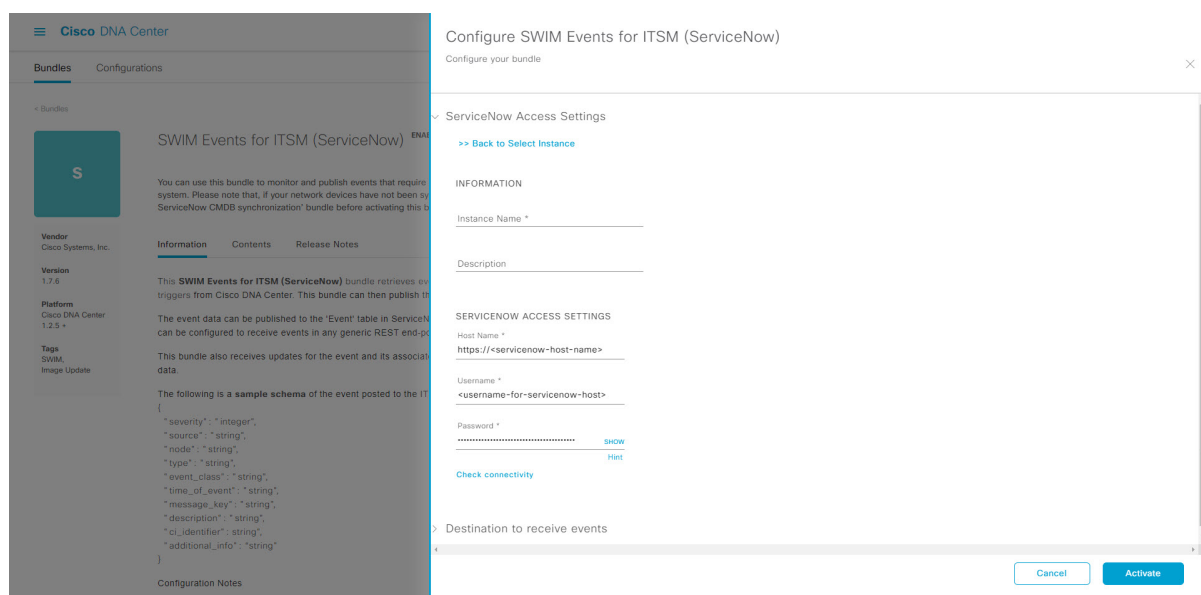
Cisco DNA Center

Bundles Configurations

< Bundles

S

SWIM Events for ITSM (ServiceNow) ENA

You can use this bundle to monitor and publish events that require system. Please note that, if your network devices have not been sy ServiceNow CMDB synchronization' bundle before activating this b

Vendor
Cisco Systems, Inc.

Version
1.7.6

Platform
Cisco DNA Center
1.2.5 +

Tags
SWIM,
Image Update

Information Contents Release Notes

This **SWIM Events for ITSM (ServiceNow)** bundle retrieves ev triggers from Cisco DNA Center. This bundle can then publish th

The event data can be published to the 'Event' table in ServiceN can be configured to receive events in any generic REST end-po

This bundle also receives updates for the event and its associat data.

The following is a **sample schema** of the event posted to the IT
{
"severity" : " integer",
"source" : "string",
"node" : "string",
"type" : "string",
"event_class" : "string",
"time_of_event" : "string",
"message_key" : "string",
"description" : "string",
"ci_identifier" : string",
"additional_info" : "string"
}

Configuration Notes

Configure SWIM Events for ITSM (ServiceNow)
Configure your bundle

ServiceNow Access Settings

>> Back to Select Instance

INFORMATION

Instance Name *

Description

SERVICENOW ACCESS SETTINGS

Host Name *
https://<servicenow-host-name>

Username *
<username-for-servicenow-host>

Password *
SHOW
Hint

Check connectivity

Destination to receive events

Cancel Activate